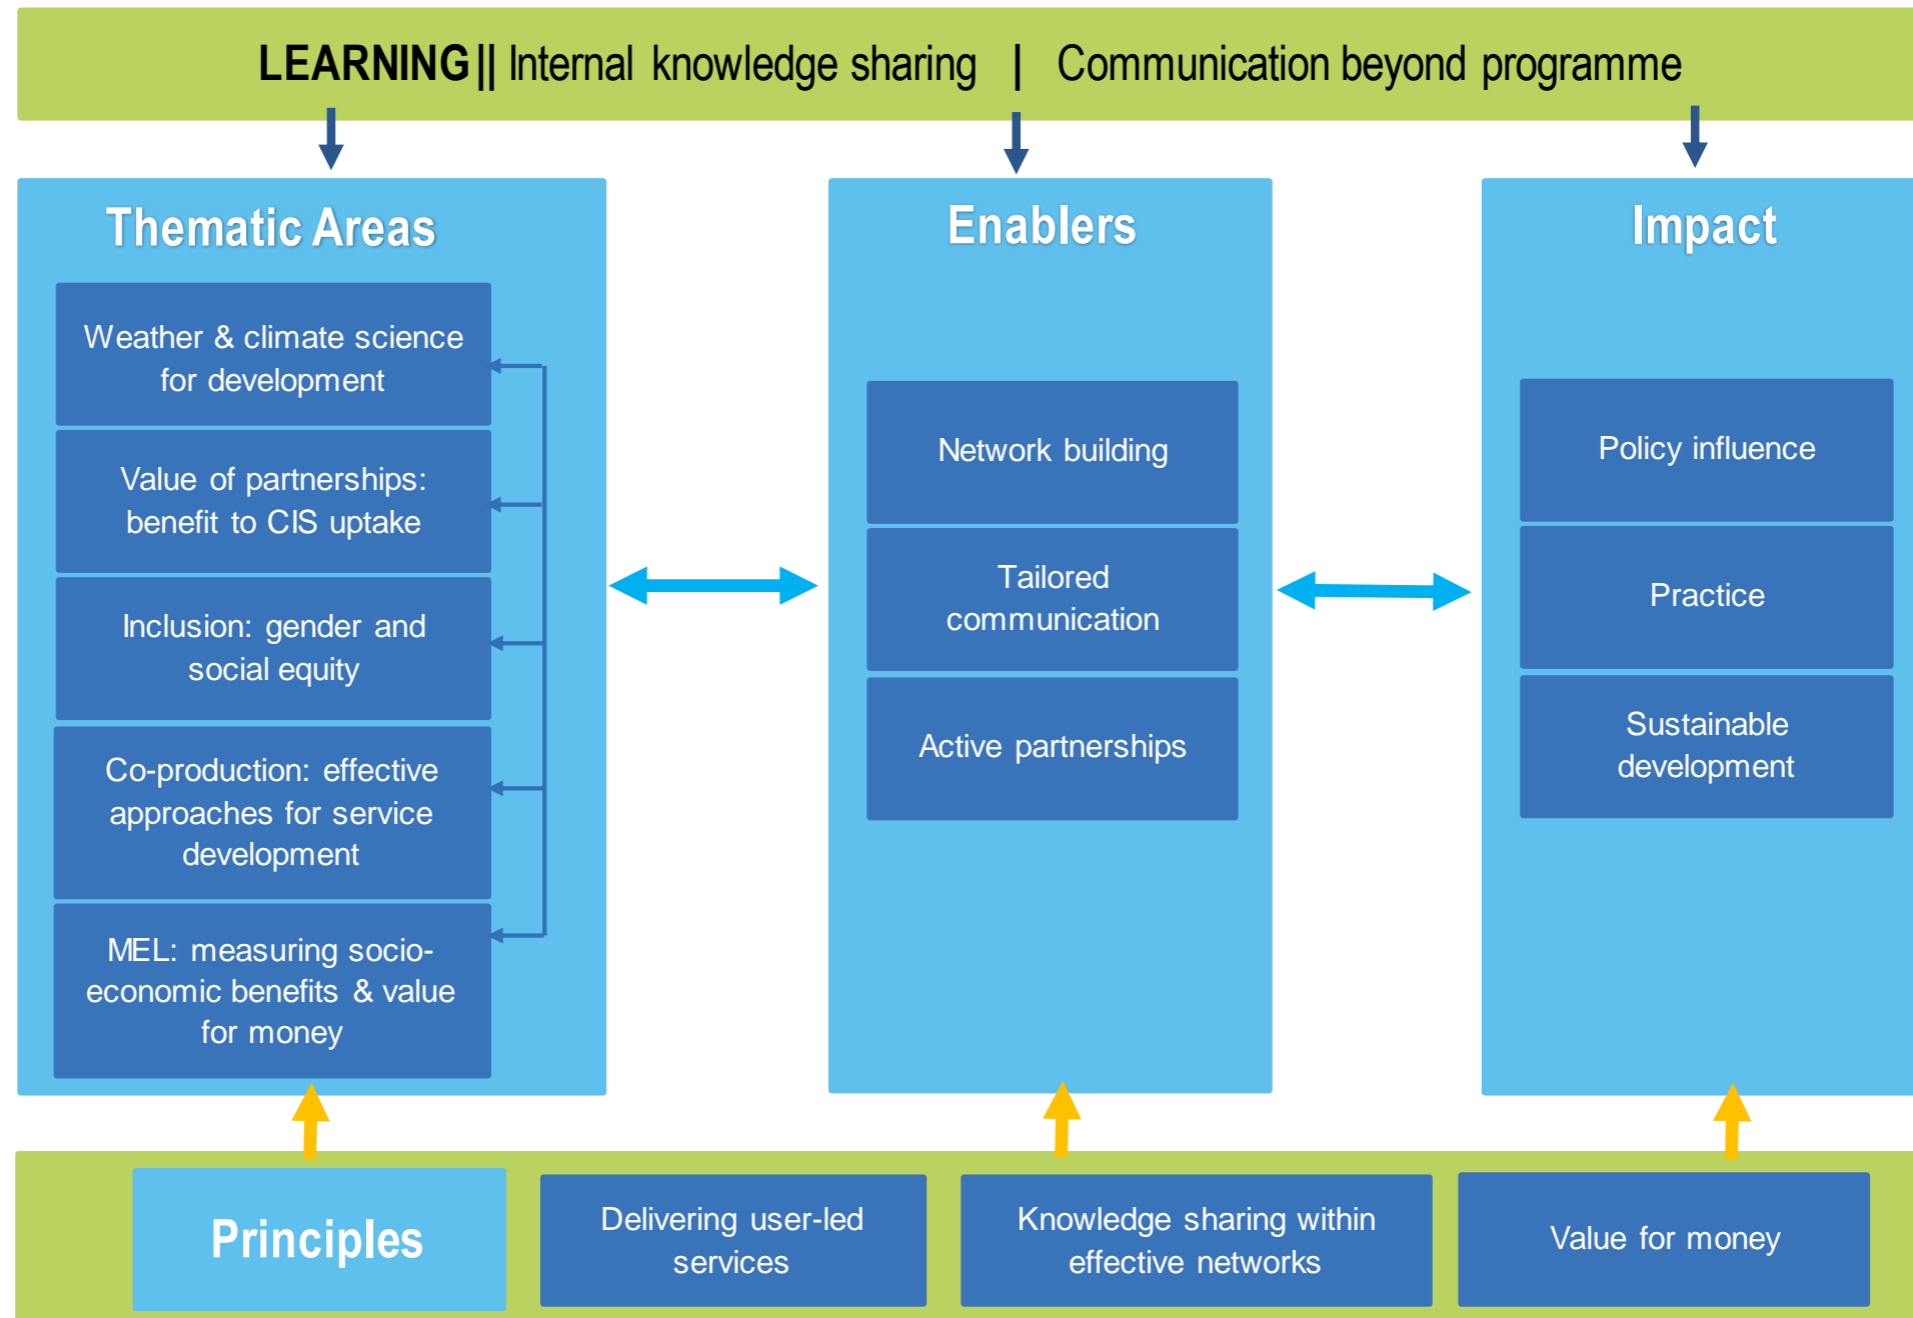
LEARNING || Internal knowledge sharing | Communication beyond programme

Thematic Areas

Weather & climate science for development

Value of partnerships: benefit to CIS uptake

Inclusion: gender and social equity

Co-production: effective approaches for service development

MEL: measuring socio-economic benefits & value for money

Enablers

Network building

Tailored communication

Active partnerships

Impact

Policy influence

Practice

Sustainable development

Principles

Delivering user-led services

Knowledge sharing within effective networks

Value for money